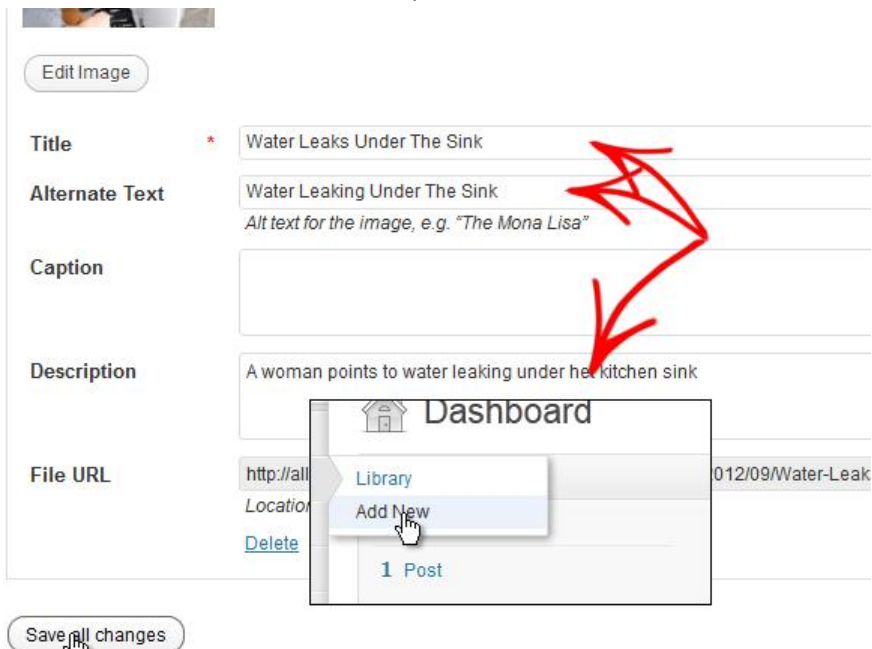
Edit Image

Title *
Water Leaks Under The Sink

Alternate Text
Water Leaking Under The Sink
Alt text for the image, e.g. "The Mona Lisa"

Caption

Description
A woman points to water leaking under her kitchen sink

Dashboard

File URL
http://all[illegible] 2012/09/Water-Leak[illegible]
Location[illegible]
Delete

Library
Add New

1 Post

Save all changes